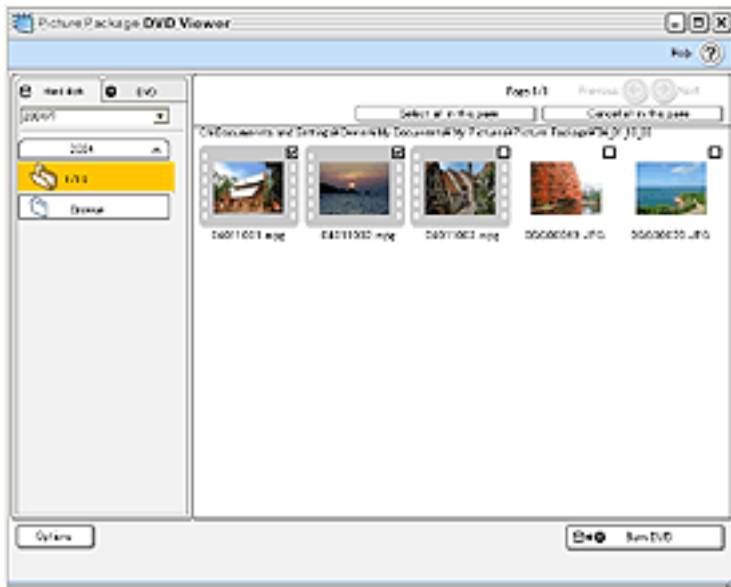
Picture Package DVD Viewer

Help

Hard disk
DVD
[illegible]
2004
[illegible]
Browse

Page 1/1
Previous
Next
Select all in this page
Cancel all in this page
C:\Documents and Settings\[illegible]\My Documents\My Pictures\Picture Package\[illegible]

04011001.mpg
04011002.mpg
04011003.mpg
DSC00001.JPG
DSC00002.JPG

Options
Burn DVD